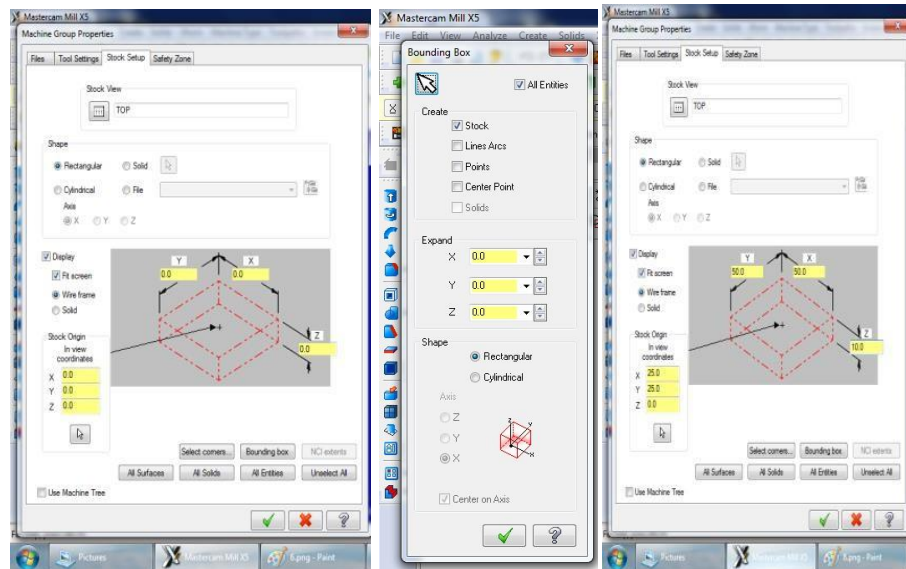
Mastercam Mill X5

Machine Group Properties

Files | Tool Settings | Stock Setup | Safety Zone

Stock View
TOP

Shape
Rectangular
Solid
Cylindrical
File
Axis
X Y Z

Display
Fit screen
Wire frame
Solid

Y
0.0
X
0.0
Z
0.0

Stock Origin
In view coordinates
X 0.0
Y 0.0
Z 0.0

Select corners... | Bounding box | NCI extents
All Surfaces | All Solids | All Entities | Unselect All

Use Machine Tree

Pictures | Mastercam Mill X5 | 5.png - Paint

Mastercam Mill X5
File Edit View Analyze Create Solids

Bounding Box

All Entities

Create
Stock
Lines Arcs
Points
Center Point
Solids

Expand
X 0.0
Y 0.0
Z 0.0

Shape
Rectangular
Cylindrical
Axis
Z
Y
X

Center on Axis

Mastercam Mill X5

Machine Group Properties

Files | Tool Settings | Stock Setup | Safety Zone

Stock View
TOP

Shape
Rectangular
Solid
Cylindrical
File
Axis
X Y Z

Display
Fit screen
Wire frame
Solid

Y
50.0
X
50.0
Z
10.0

Stock Origin
In view coordinates
X 25.0
Y 25.0
Z 0.0

Select corners... | Bounding box | NCI extents
All Surfaces | All Solids | All Entities | Unselect All

Use Machine Tree

Pictures | Mastercam Mill X5 | 5.png - Paint